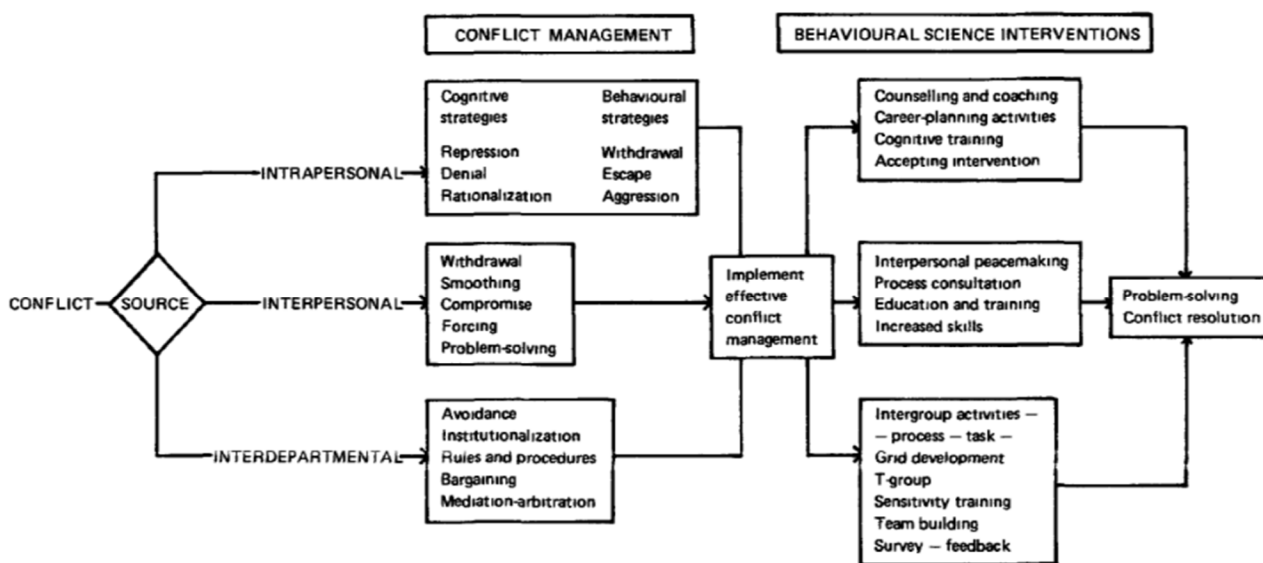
CONFLICT MANAGEMENT

BEHAVIOURAL SCIENCE INTERVENTIONS

CONFLICT

SOURCE

INTRAPERSONAL

INTERPERSONAL

INTERDEPARTMENTAL

Cognitive strategies
Repression
Denial
Rationalization

Behavioural strategies
Withdrawal
Escape
Aggression

Withdrawal
Smoothing
Compromise
Forcing
Problem-solving

Avoidance
Institutionalization
Rules and procedures
Bargaining
Mediation-arbitration

Implement effective conflict management

Counselling and coaching
Career-planning activities
Cognitive training
Accepting intervention

Interpersonal peacemaking
Process consultation
Education and training
Increased skills

Intergroup activities —
— process — task —
Grid development
T-group
Sensitivity training
Team building
Survey — feedback

Problem-solving
Conflict resolution